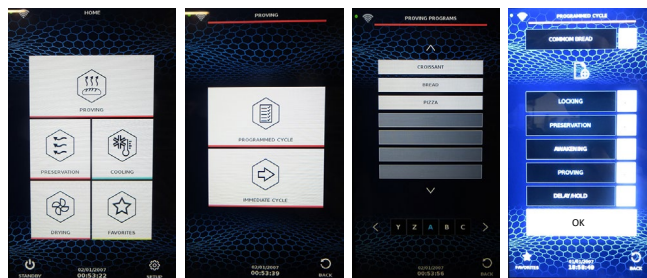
HOME

PROVING

PRESERVATION

COOLING

DRYING

FAVORITES

STANDBY

02/01/2007
00:53:22

SETUP

PROVING

PROGRAMMED CYCLE

IMMEDIATE CYCLE

02/01/2007
00:53:39

BACK

PROVING PROGRAMS

CROISSANT

BREAD

PIZZA

Y Z A B C

02/01/2007
00:53:56

BACK

PROGRAMMED CYCLE

COMMON BREAD

LOCKING

PRESERVATION

AWAKENING

PROVING

DELAY HOLD

OK

FAVORITES

01/01/2007
18:58:40

BACK